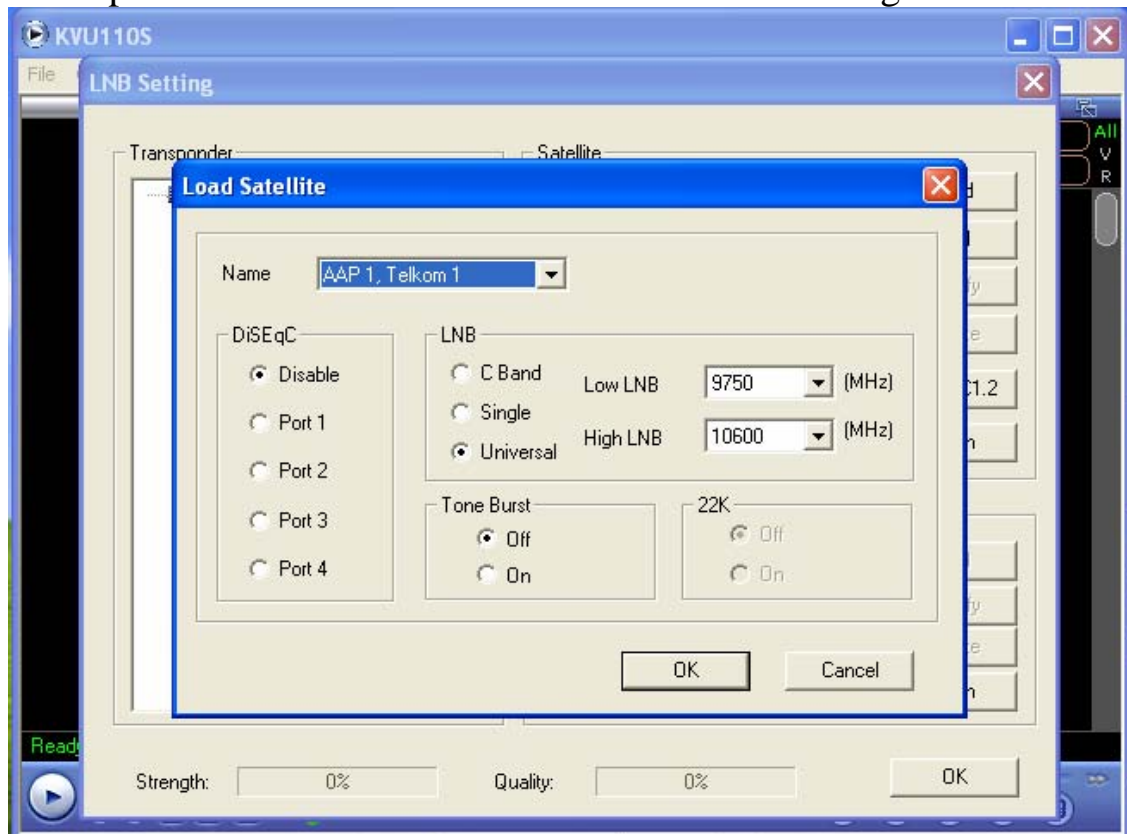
KVU110S

File

LNB Setting

Transponder

Satellite

Load Satellite

Name AAP 1, Telkom 1

DiSEqC

Disable

Port 1

Port 2

Port 3

Port 4

LNB

C Band

Single

Universal

Low LNB 9750 (MHz)

High LNB 10600 (MHz)

Tone Burst

Off

On

22K

Off

On

OK Cancel

All
V
R

C1.2

Read

Strength: 0%

Quality: 0%

OK